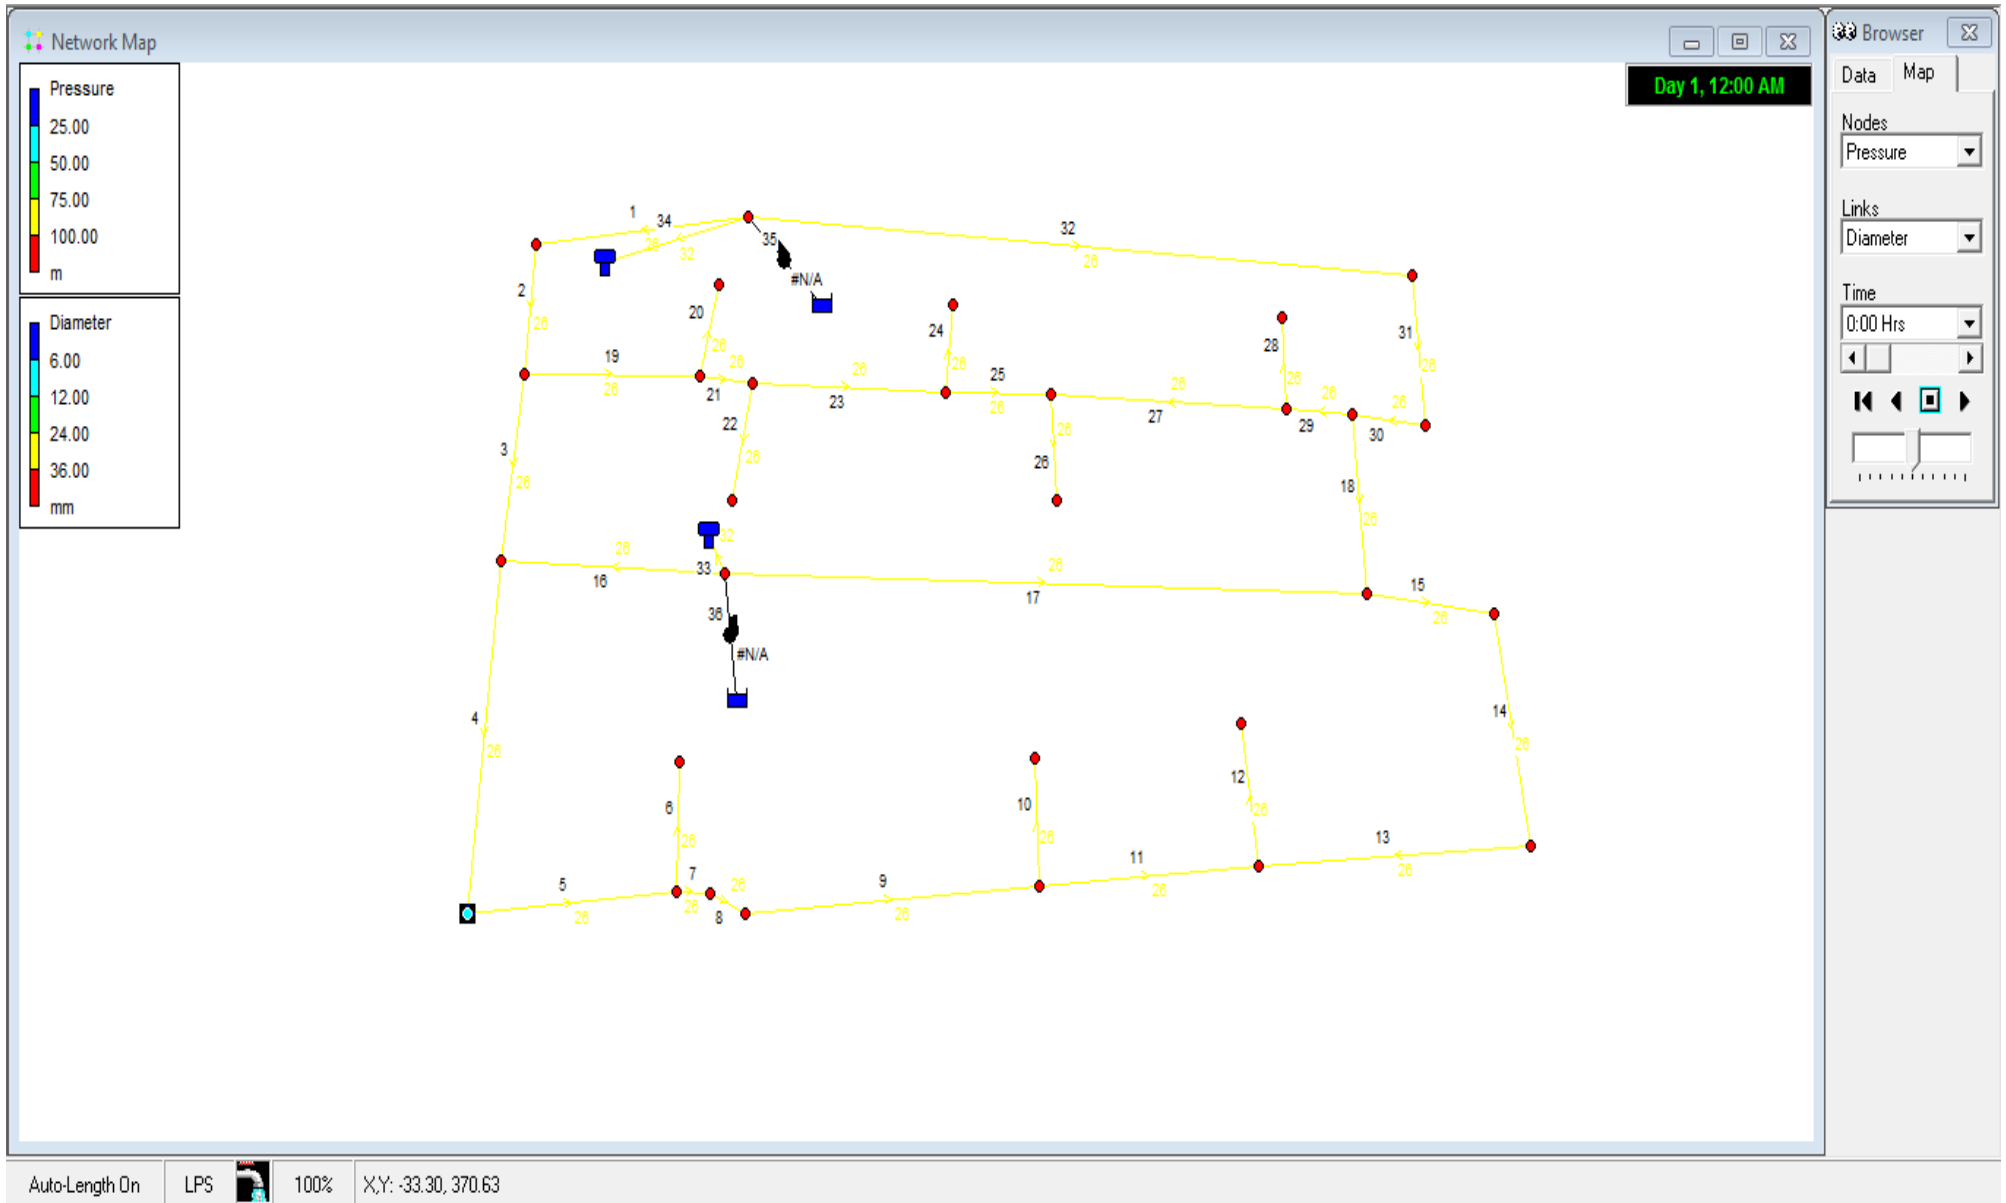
Network Map

Pressure
25.00
50.00
75.00
100.00
m

Diameter
6.00
12.00
24.00
36.00
mm

Day 1, 12:00 AM

1 34 26 32 35 #N/A 32 26
2 26 20 26 26 24 26 28 26 31 26
19 26 21 26 23 25 26 27 26 29 26 30 26
3 26 22 26 26 26
18 26
28 26 33 32 16 17 26 15 26
36 #N/A
4 26 14 26
6 26 10 26 12 26
7 26 5 26 8 26 9 26 11 26 13 26

Browser
Data
Map
Nodes
Pressure
Links
Diameter
Time
0:00 Hrs

Auto-Length On
LPS
100%
X,Y: -33.30, 370.63